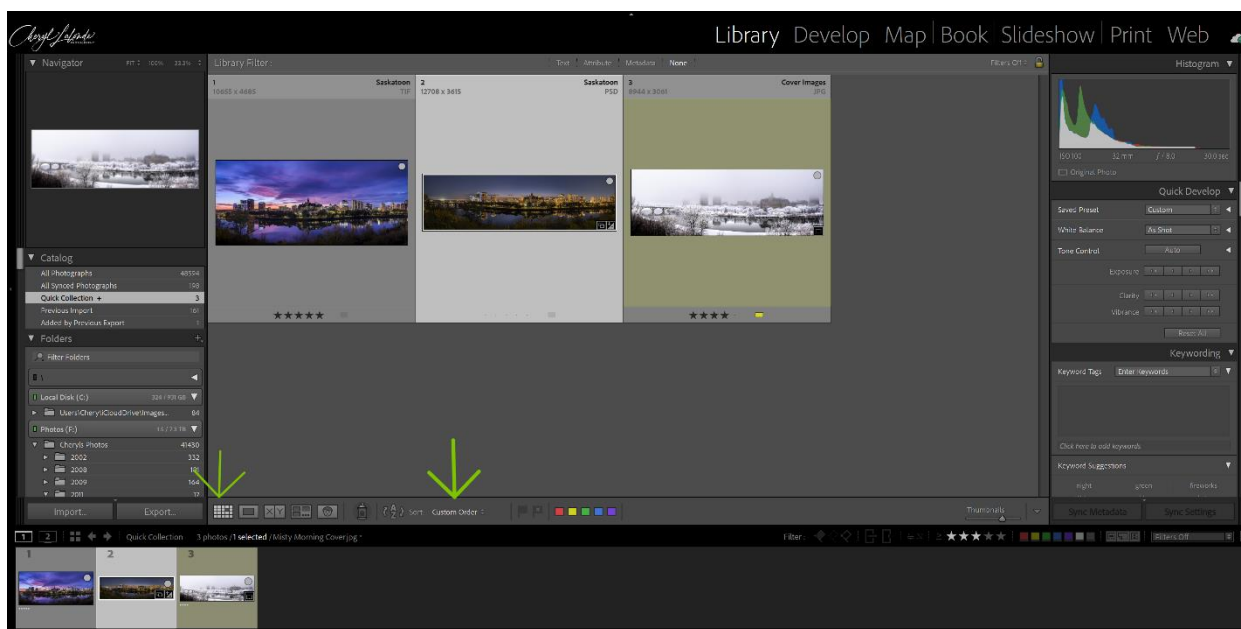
Cheryl Lalonde

Library Develop Map Book Slideshow Print Web

▼ Navigator FIT 100% 33.3%

Library Filter : Text Attribute Metadata None Filters Off

Histogram ▼

1 Saskatoon 10655 x 4685 TIF
2 Saskatoon 12708 x 3615 PSD
3 Cover Images 8944 x 3061 JPG

★★★★★

★★★★

ISO 100 32 mm f / 8.0 30.0 sec
Original Photo

Quick Develop ▼
Saved Preset Custom
White Balance As Shot
Tone Control Auto
Exposure
Clarity
Vibrance
Reset All

Keywording ▼
Keyword Tags Enter Keywords
Click here to add keywords
Keyword Suggestions
night green fireworks

▼ Catalog
All Photographs 48594
All Synced Photographs 198
Quick Collection + 3
Previous Import 161
Added by Previous Export

▼ Folders +
Filter Folders
Local Disk (C:) 326 / 931 GB
Users\Cheryl\iCloudDrive\Images... 84
Photos (F:) 14 / 3.3 TB
Cheryls Photos 41430
2002 332
2008 18
2009 164
2011 17

Import... Export...

Sort: Custom Order

Thumbnails

Sync Metadata Sync Settings

1 2 Quick Collection 3 photos /1 selected /Misty Morning Cover.jpg

Filter : Filters Off

1 2 3